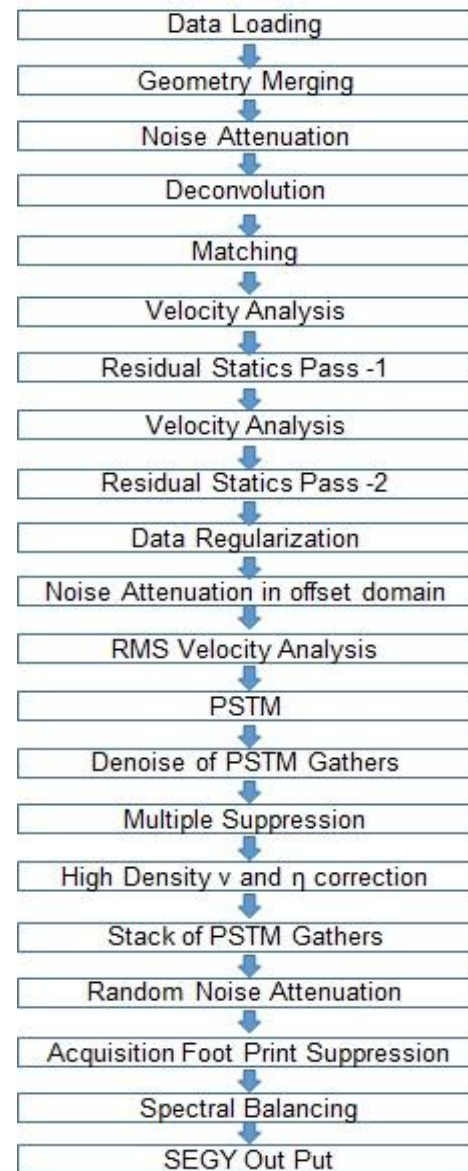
Data Loading

Geometry Merging

Noise Attenuation

Deconvolution

Matching

Velocity Analysis

Residual Statics Pass -1

Velocity Analysis

Residual Statics Pass -2

Data Regularization

Noise Attenuation in offset domain

RMS Velocity Analysis

PSTM

Denoise of PSTM Gathers

Multiple Suppression

High Density v and η correction

Stack of PSTM Gathers

Random Noise Attenuation

Acquisition Foot Print Suppression

Spectral Balancing

SEGY Out Put